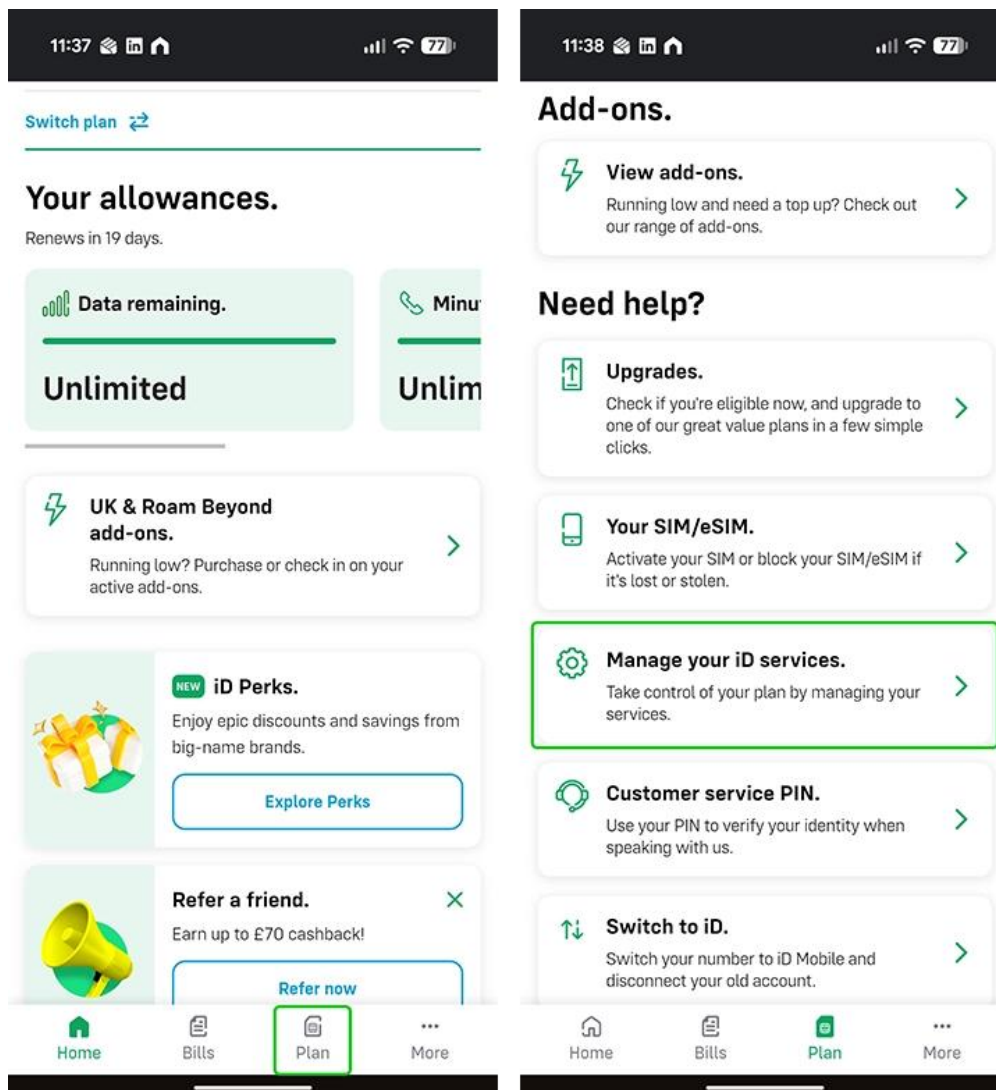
11:37 77

Switch plan

Your allowances.

Renews in 19 days.

Data remaining.

Unlimited

Minu

Unlim

UK & Roam Beyond add-ons.

Running low? Purchase or check in on your active add-ons.

NEW iD Perks.

Enjoy epic discounts and savings from big-name brands.

Explore Perks

Refer a friend.

Earn up to £70 cashback!

Refer now

Home Bills Plan More

11:38 77

Add-ons.

View add-ons.

Running low and need a top up? Check out our range of add-ons.

Need help?

Upgrades.

Check if you're eligible now, and upgrade to one of our great value plans in a few simple clicks.

Your SIM/eSIM.

Activate your SIM or block your SIM/eSIM if it's lost or stolen.

Manage your iD services.

Take control of your plan by managing your services.

Customer service PIN.

Use your PIN to verify your identity when speaking with us.

Switch to iD.

Switch your number to iD Mobile and disconnect your old account.

Home Bills Plan More